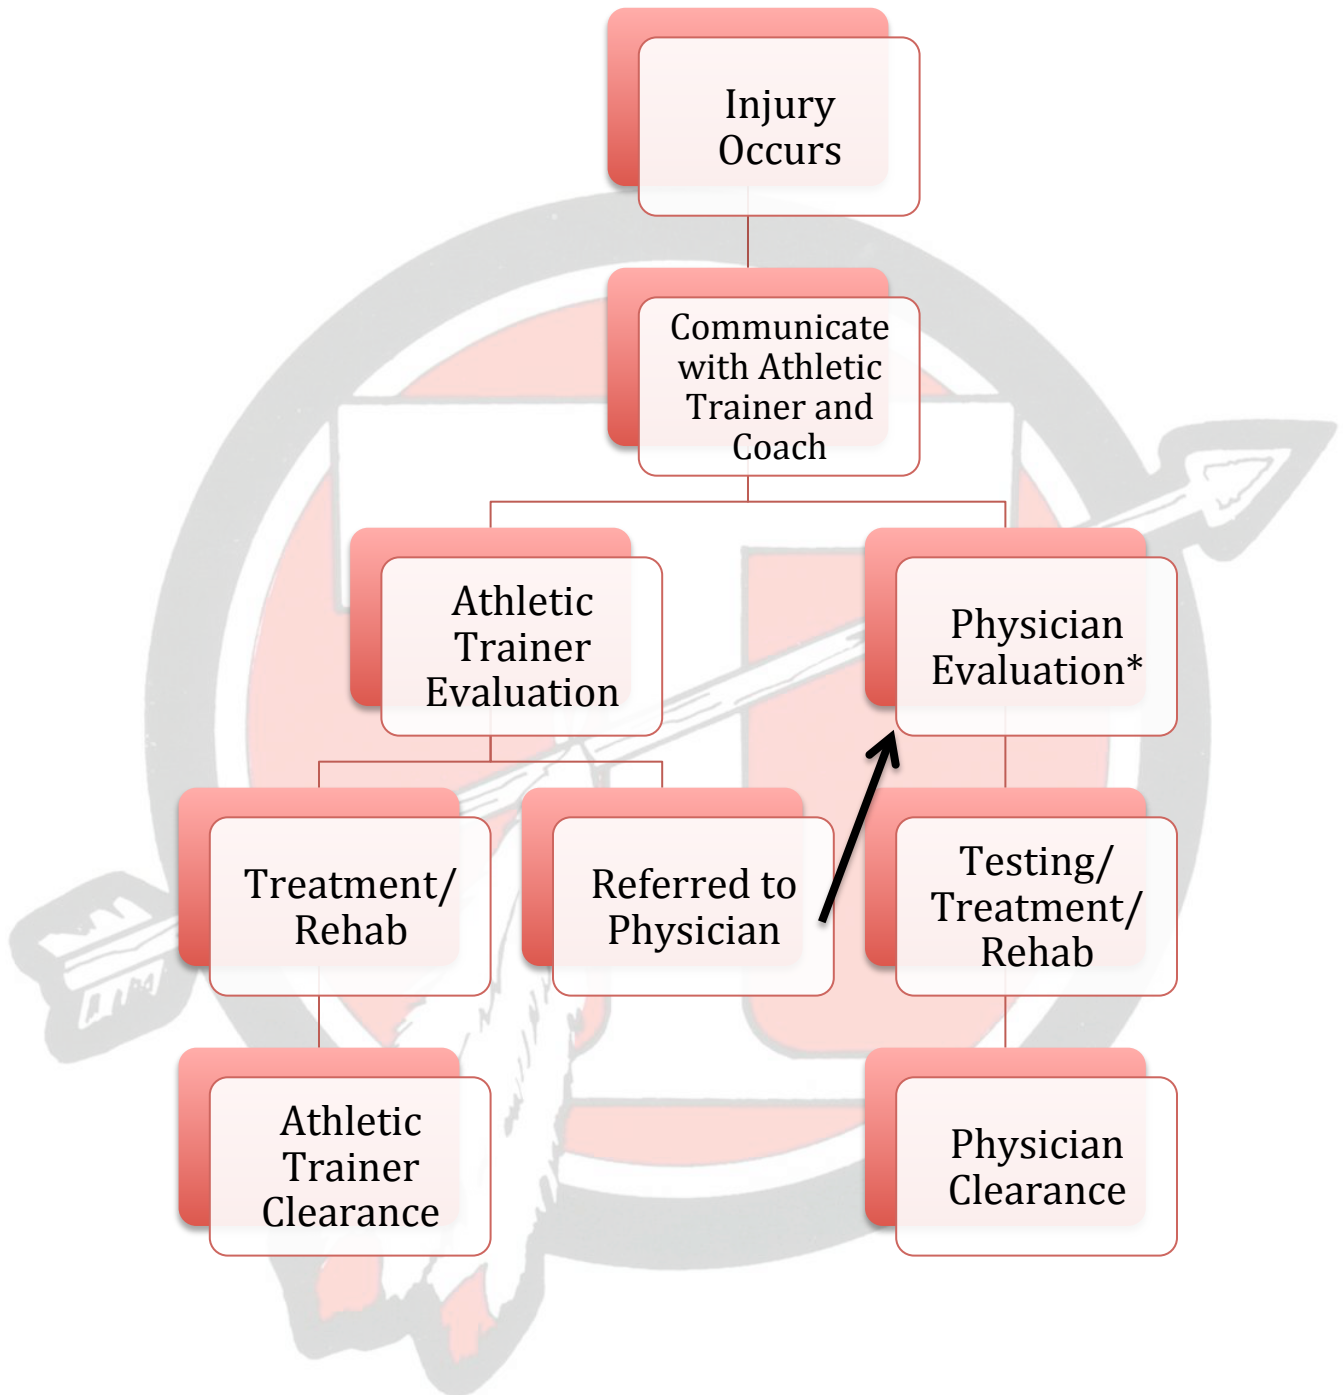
Injury Occurs

Communicate with Athletic Trainer and Coach

Athletic Trainer Evaluation

Physician Evaluation*

Treatment/ Rehab

Referred to Physician

Testing/ Treatment/ Rehab

Athletic Trainer Clearance

Physician Clearance